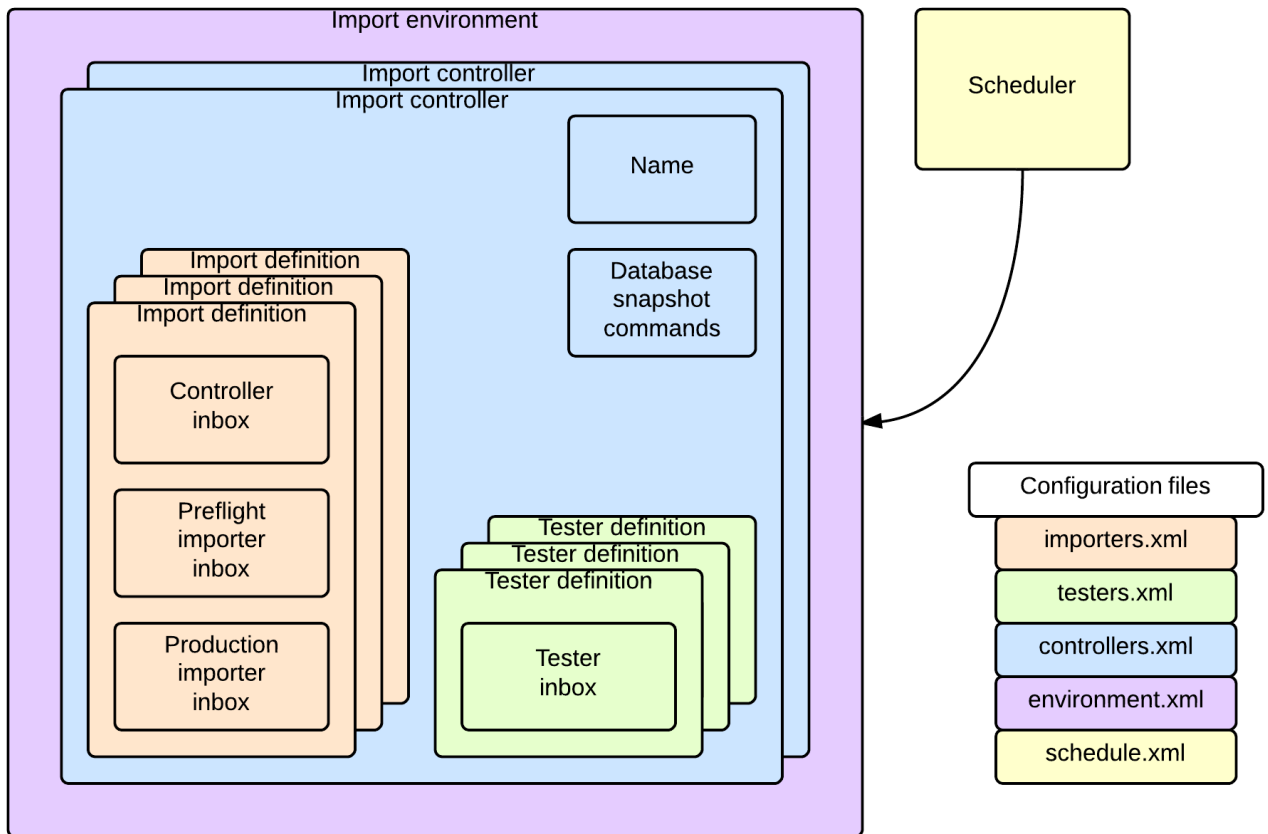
Import environment

Import controller

Import controller

Name

Database snapshot commands

Import definition

Import definition

Import definition

Controller inbox

Preflight importer inbox

Production importer inbox

Tester definition

Tester definition

Tester definition

Tester inbox

Scheduler

Configuration files

importers.xml

testers.xml

controllers.xml

environment.xml

schedule.xml